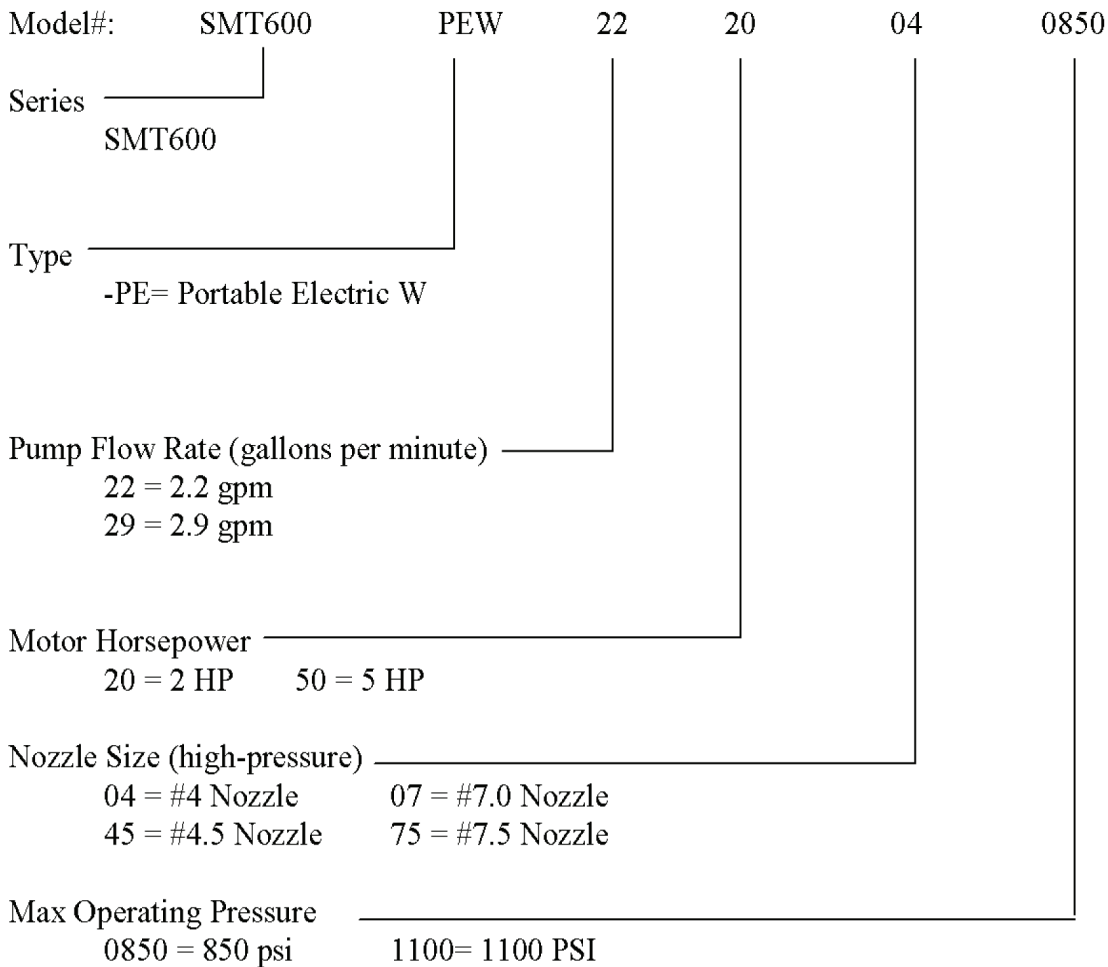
Model#: SMT600 PEW 22 20 04 0850

Series
SMT600

Type
-PE= Portable Electric W

Pump Flow Rate (gallons per minute)
22 = 2.2 gpm
29 = 2.9 gpm

Motor Horsepower
20 = 2 HP 50 = 5 HP

Nozzle Size (high-pressure)
04 = #4 Nozzle 07 = #7.0 Nozzle
45 = #4.5 Nozzle 75 = #7.5 Nozzle

Max Operating Pressure
0850 = 850 psi 1100= 1100 PSI